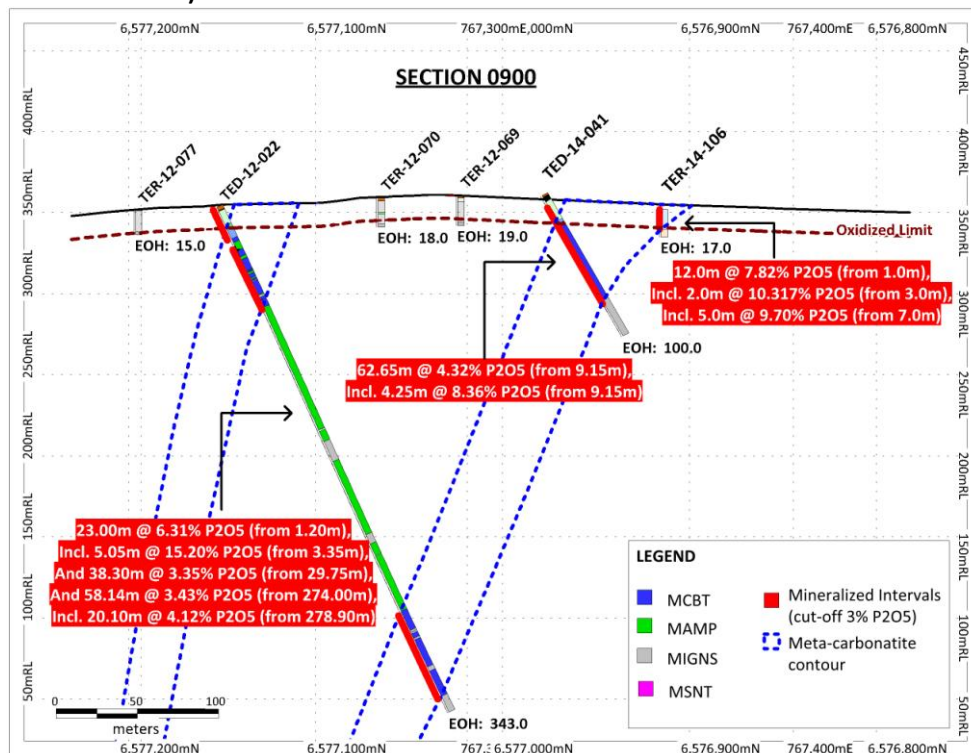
6,577,200mN 6,577,100mN 767,300mE,000mN 6,576,900mN 767,400mE 6,576,800mN

SECTION 0900

450mRL 400mRL 350mRL 300mRL 250mRL 200mRL 150mRL 100mRL 50mRL

450mRL 400mRL 350mRL 300mRL 250mRL 200mRL 150mRL 100mRL 50mRL

TER-12-077
TED-12-022
TER-12-070
TER-12-069
TED-14-041
TER-14-106

EOH: 15.0
EOH: 18.0
EOH: 19.0
EOH: 17.0
EOH: 100.0
EOH: 343.0

Oxidized Limit

12.0m @ 7.82% P2O5 (from 1.0m),
Incl. 2.0m @ 10.317% P2O5 (from 3.0m),
Incl. 5.0m @ 9.70% P2O5 (from 7.0m)

62.65m @ 4.32% P2O5 (from 9.15m),
Incl. 4.25m @ 8.36% P2O5 (from 9.15m)

23.00m @ 6.31% P2O5 (from 1.20m),
Incl. 5.05m @ 15.20% P2O5 (from 3.35m),
And 38.30m @ 3.35% P2O5 (from 29.75m),
And 58.14m @ 3.43% P2O5 (from 274.00m),
Incl. 20.10m @ 4.12% P2O5 (from 278.90m)

LEGEND
MCBT
MAMP
MIGNS
MSNT
Mineralized Intervals (cut-off 3% P2O5)
Meta-carbonatite contour

0 50 100
meters

6,577,200mN 6,577,100mN 767,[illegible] 6,577,000mN 6,576,900mN 767,400mE 6,576,800mN